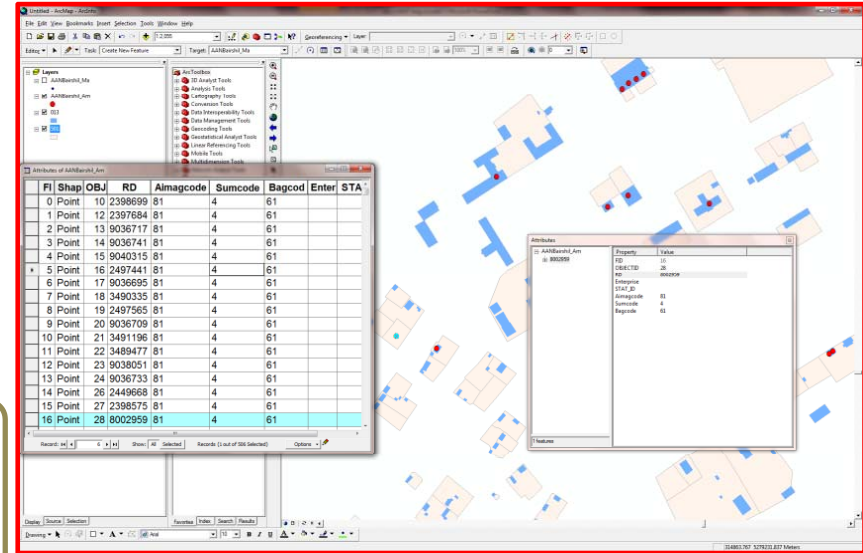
Untitled - ArcMap - ArcInfo

File Edit View Bookmarks Insert Selection Tools Window Help

1:2,000

Georeferencing ▾ Layer:

Editor ▾ Task: Create New Feature Target: AANBaishil_Ma

Layers
AANBaishil_Ma
AANBaishil_Am
B3
B2

ArcToolbox
3D Analyst Tools
Analysis Tools
Cartography Tools
Conversion Tools
Data Interoperability Tools
Data Management Tools
Geocoding Tools
Geostatistical Analyst Tools
Linear Referencing Tools
Mobile Tools
Multidimension Tools

Attributes of AANBaishil_Am

| FI | Shap | OBJ | RD | Aimagcode | Sumcode | Bagcode | Enter | STA |
|---|---|---|---|---|---|---|---|---|
| 0 | Point | 10 | 2398699 | 81 | 4 | 61 | | |
| 1 | Point | 12 | 2397684 | 81 | 4 | 61 | | |
| 2 | Point | 13 | 9036717 | 81 | 4 | 61 | | |
| 3 | Point | 14 | 9036741 | 81 | 4 | 61 | | |
| 4 | Point | 15 | 9040315 | 81 | 4 | 61 | | |
| 5 | Point | 16 | 2497441 | 81 | 4 | 61 | | |
| 6 | Point | 17 | 9036695 | 81 | 4 | 61 | | |
| 7 | Point | 18 | 3490335 | 81 | 4 | 61 | | |
| 8 | Point | 19 | 2497565 | 81 | 4 | 61 | | |
| 9 | Point | 20 | 9036709 | 81 | 4 | 61 | | |
| 10 | Point | 21 | 3491196 | 81 | 4 | 61 | | |
| 11 | Point | 22 | 3489477 | 81 | 4 | 61 | | |
| 12 | Point | 23 | 9038051 | 81 | 4 | 61 | | |
| 13 | Point | 24 | 9036733 | 81 | 4 | 61 | | |
| 14 | Point | 26 | 2449668 | 81 | 4 | 61 | | |
| 15 | Point | 27 | 2398575 | 81 | 4 | 61 | | |
| 16 | Point | 28 | 8002959 | 81 | 4 | 61 | | |

Record: 6 Show: All Selected Records (1 out of 586 Selected) Options ▾

Attributes
AANBaishil_Am
8002959

| Property | Value |
|---|---|
| FID | 16 |
| OBJECTID | 28 |
| RD | 8002959 |
| Enterprise | |
| STAT_ID | |
| Aimagcode | 81 |
| Sumcode | 4 |
| Bagcode | 61 |

1 features

Display Source Selection
Favorites Index Search Results

Drawing ▾ Arial 10 B I U

814863.767 5279231.837 Meters